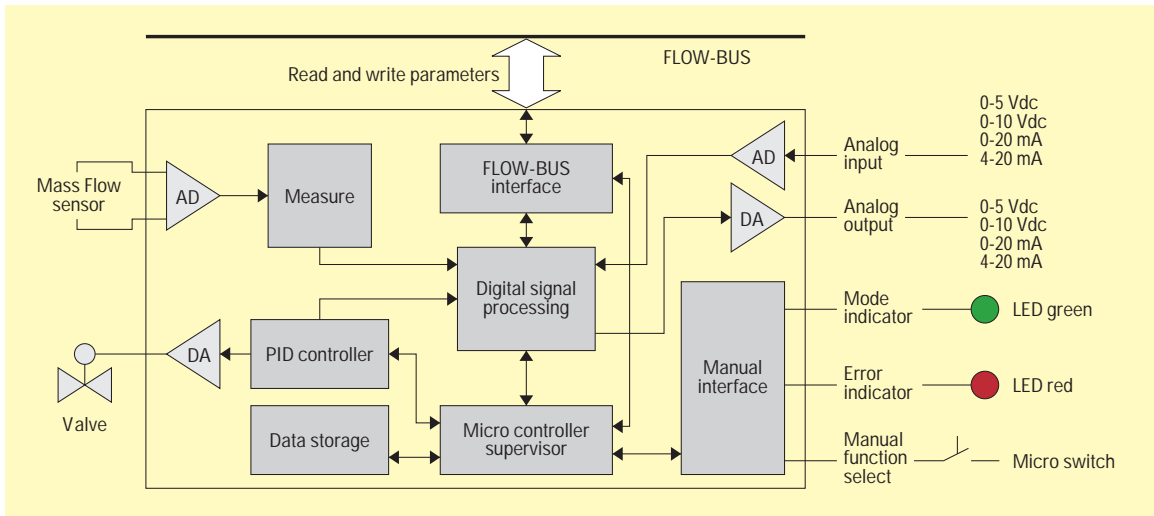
FLOW-BUS

Read and write parameters

Mass Flow sensor

AD

Measure

FLOW-BUS interface

AD

Analog input

0-5 Vdc
0-10 Vdc
0-20 mA
4-20 mA

DA

Analog output

0-5 Vdc
0-10 Vdc
0-20 mA
4-20 mA

Digital signal processing

Mode indicator

LED green

DA

PID controller

Manual interface

Error indicator

LED red

Valve

Data storage

Micro controller supervisor

Manual function select

Micro switch